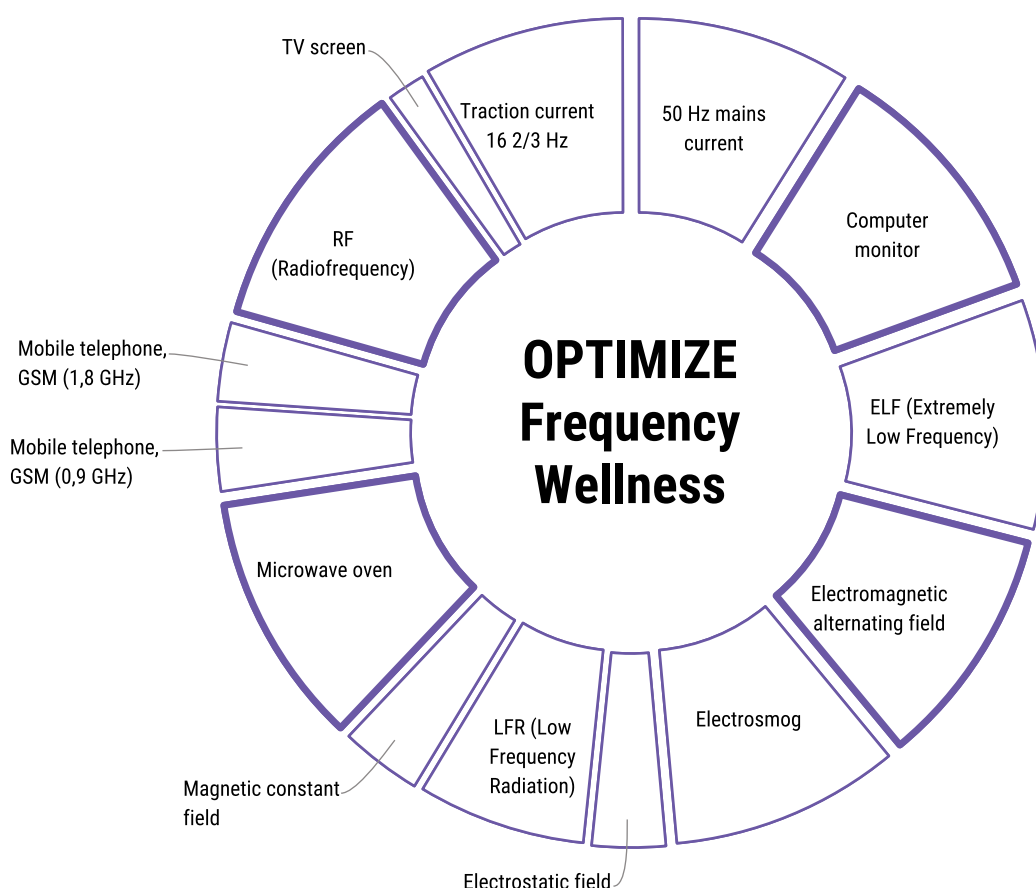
OPTIMIZE Frequency Wellness

50 Hz mains current

Computer monitor

ELF (Extremely Low Frequency)

Electromagnetic alternating field

Electrosmog

Electrostatic field

LFR (Low Frequency Radiation)

Magnetic constant field

Microwave oven

Mobile telephone, GSM (0,9 GHz)

Mobile telephone, GSM (1,8 GHz)

RF (Radiofrequency)

TV screen

Traction current 16 2/3 Hz